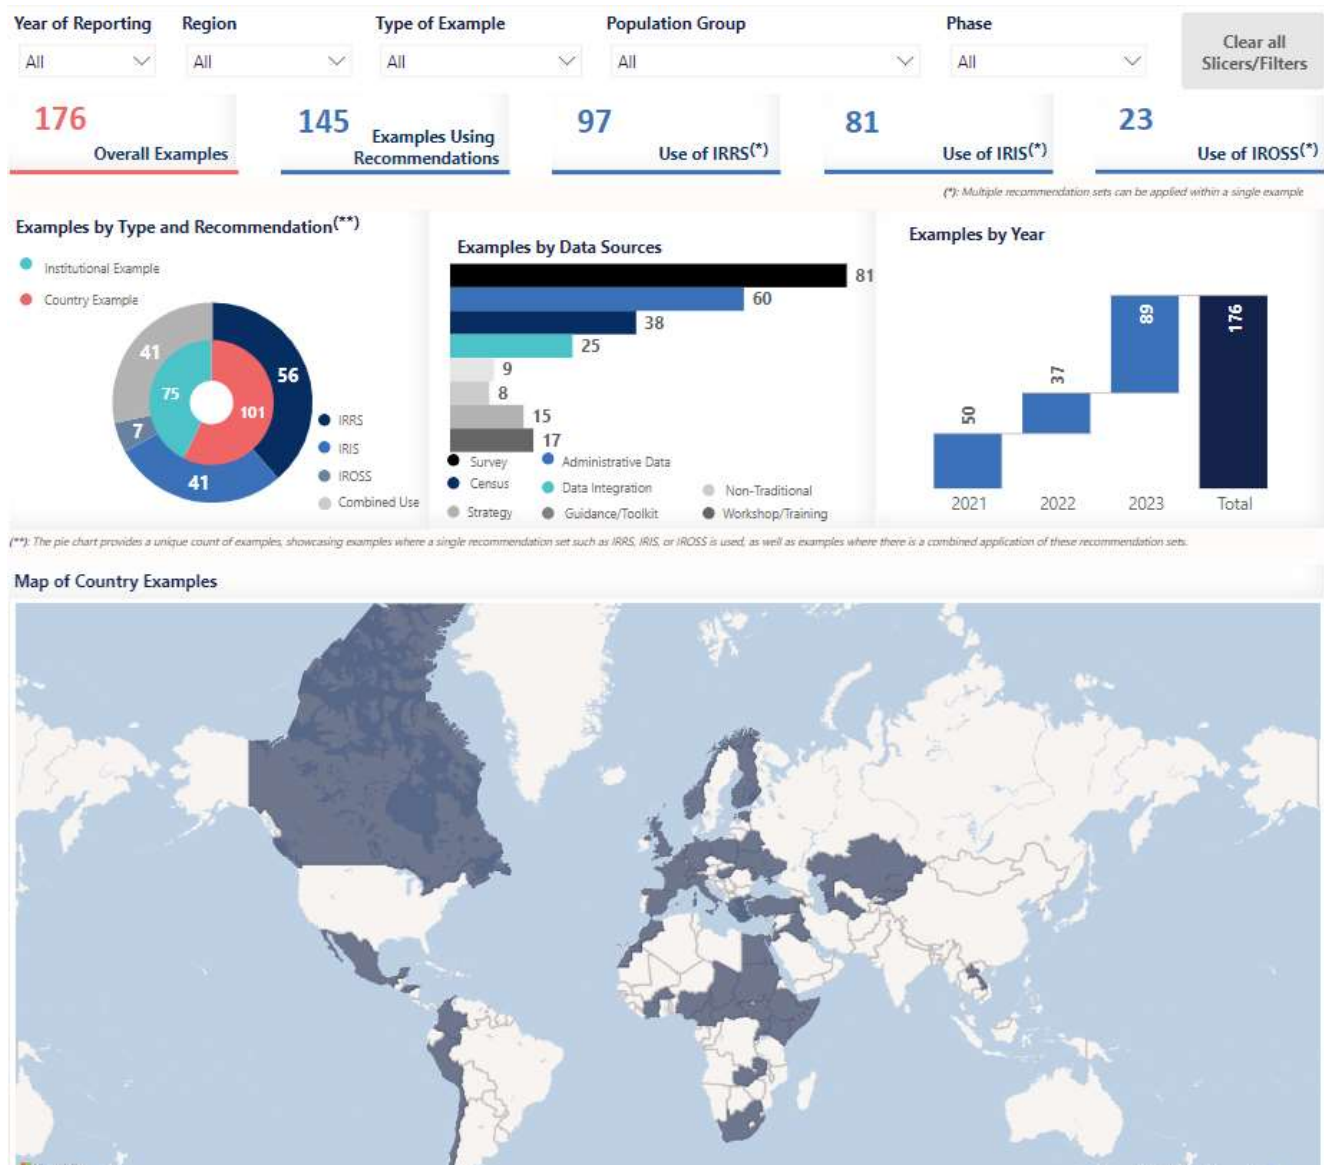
Year of Reporting
All

Region
All

Type of Example
All

Population Group
All

Phase
All

Clear all Slicers/Filters

176
Overall Examples

145
Examples Using Recommendations

97
Use of IRRS(*)

81
Use of IRIS(*)

23
Use of IROSS(*)

(*): Multiple recommendation sets can be applied within a single example

Examples by Type and Recommendation(**)

Institutional Example
Country Example

41
56
75
101
7
41

IRRS
IRIS
IROSS
Combined Use

Examples by Data Sources

81
60
38
25
9
8
15
17

Survey
Census
Strategy
Administrative Data
Data Integration
Guidance/Toolkit
Non-Traditional
Workshop/Training

Examples by Year

50
37
89
176

2021
2022
2023
Total

(**): The pie chart provides a unique count of examples, showcasing examples where a single recommendation set such as IRRS, IRIS, or IROSS is used, as well as examples where there is a combined application of these recommendation sets.

Map of Country Examples